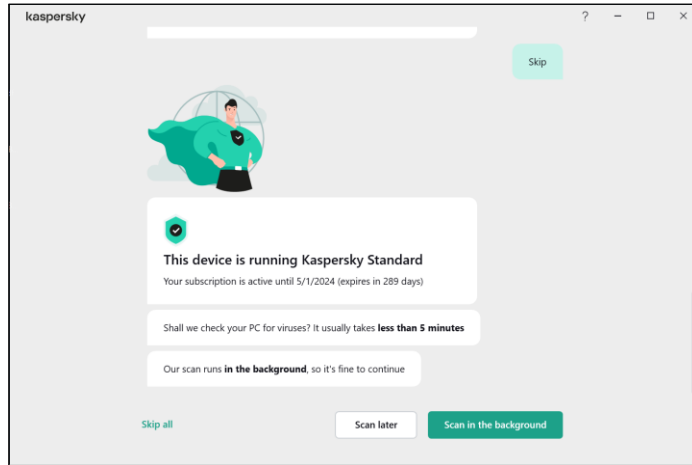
kaspersky

?

Skip

This device is running Kaspersky Standard

Your subscription is active until 5/1/2024 (expires in 289 days)

Shall we check your PC for viruses? It usually takes **less than 5 minutes**

Our scan runs **in the background**, so it's fine to continue

Skip all

Scan later

Scan in the background